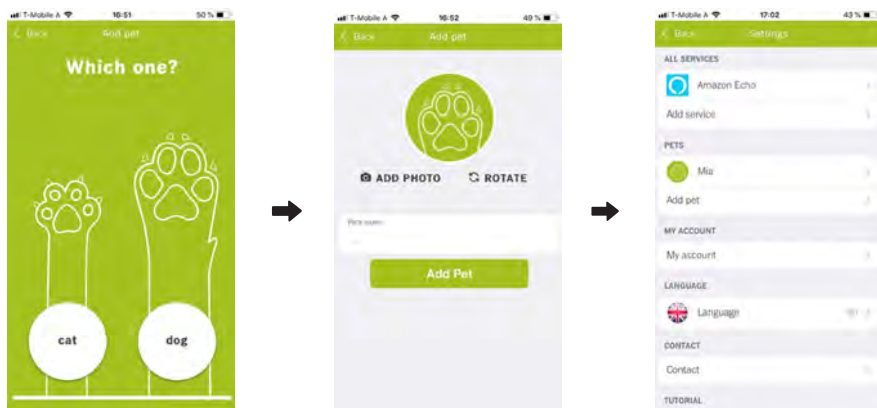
T-Mobile A 10:51 50 %
Back Add pet
Which one?
cat
dog

T-Mobile A 10:52 49 %
Back Add pet
ADD PHOTO
ROTATE
Pet's name:
Add Pet

T-Mobile A 17:02 43 %
Back Settings
ALL SERVICES
Amazon Echo
Add service
PETS
Mia
Add pet
MY ACCOUNT
My account
LANGUAGE
Language
CONTACT
Contact
TUTORIAL